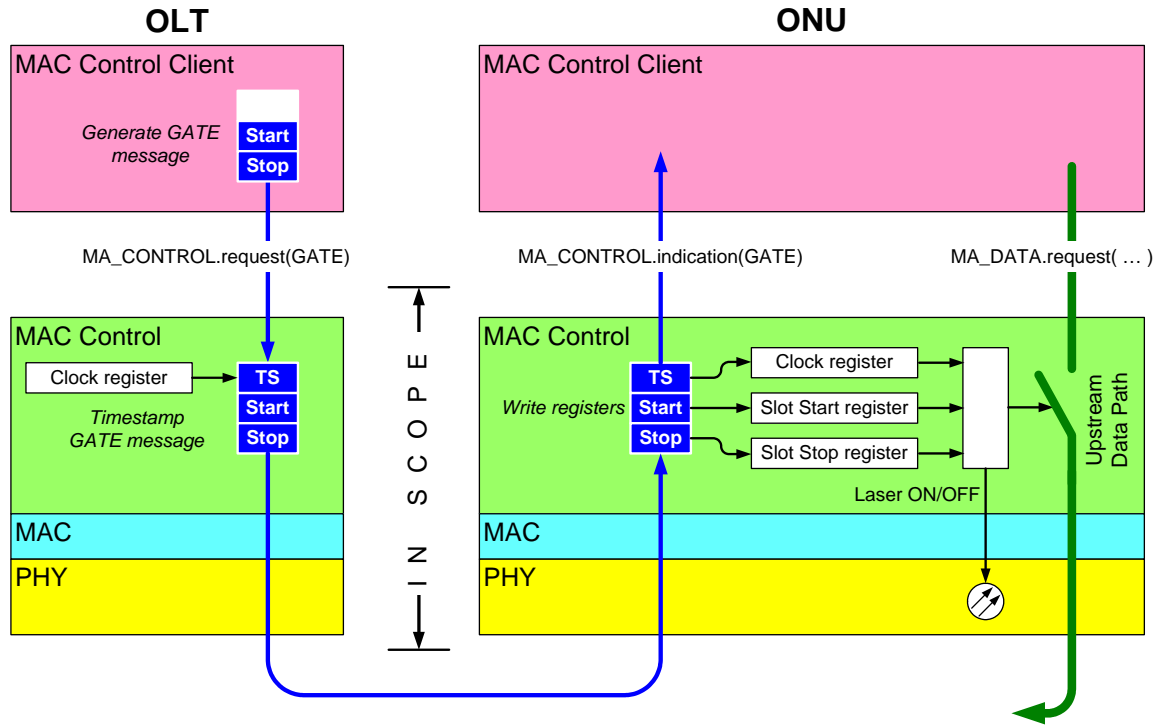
OLT

MAC Control Client

Generate GATE message

Start

Stop

MA_CONTROL.request(GATE)

MAC Control

Clock register

TS

Start

Stop

Timestamp GATE message

MAC

PHY

IN SCOPE

ONU

MAC Control Client

MA_CONTROL.indication(GATE)

MA_DATA.request( … )

MAC Control

TS

Start

Stop

Write registers

Clock register

Slot Start register

Slot Stop register

Laser ON/OFF

Upstream Data Path

MAC

PHY